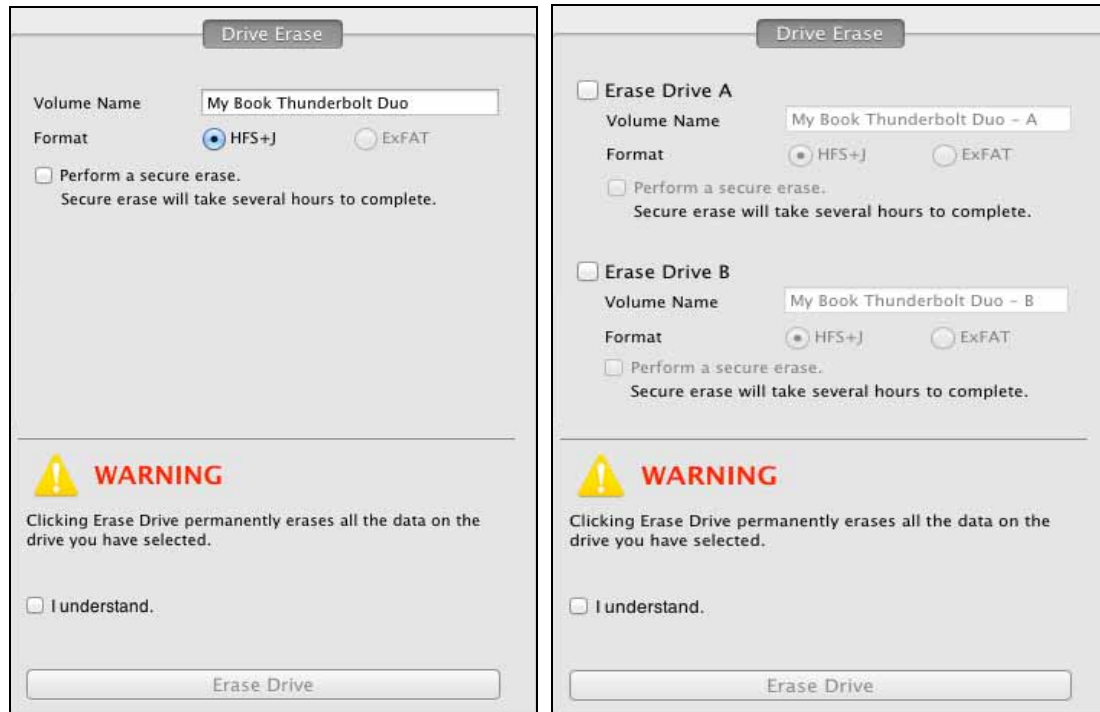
Drive Erase

Volume Name My Book Thunderbolt Duo

Format HFS+J ExFAT

Perform a secure erase.
Secure erase will take several hours to complete.

WARNING

Clicking Erase Drive permanently erases all the data on the drive you have selected.

I understand.

Erase Drive

Drive Erase

Erase Drive A

Volume Name My Book Thunderbolt Duo - A

Format HFS+J ExFAT

Perform a secure erase.
Secure erase will take several hours to complete.

Erase Drive B

Volume Name My Book Thunderbolt Duo - B

Format HFS+J ExFAT

Perform a secure erase.
Secure erase will take several hours to complete.

WARNING

Clicking Erase Drive permanently erases all the data on the drive you have selected.

I understand.

Erase Drive